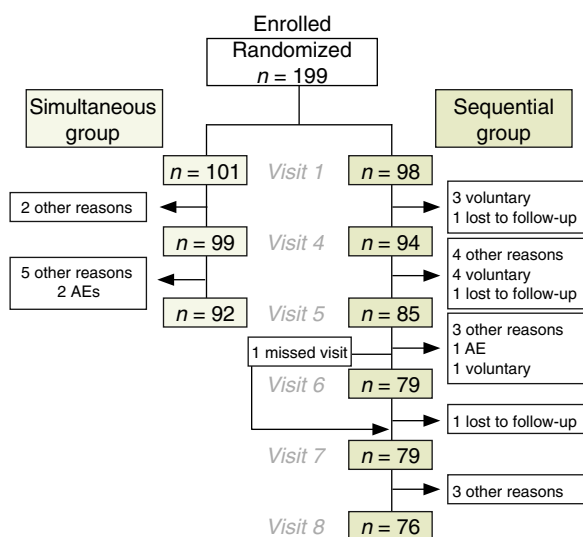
Enrolled
Randomized
$n = 199$

Simultaneous group

Sequential group

$n = 101$ Visit 1 $n = 98$

2 other reasons

3 voluntary
1 lost to follow-up

$n = 99$ Visit 4 $n = 94$

5 other reasons
2 AEs

4 other reasons
4 voluntary
1 lost to follow-up

$n = 92$ Visit 5 $n = 85$

1 missed visit

3 other reasons
1 AE
1 voluntary

Visit 6 $n = 79$

1 lost to follow-up

Visit 7 $n = 79$

3 other reasons

Visit 8 $n = 76$